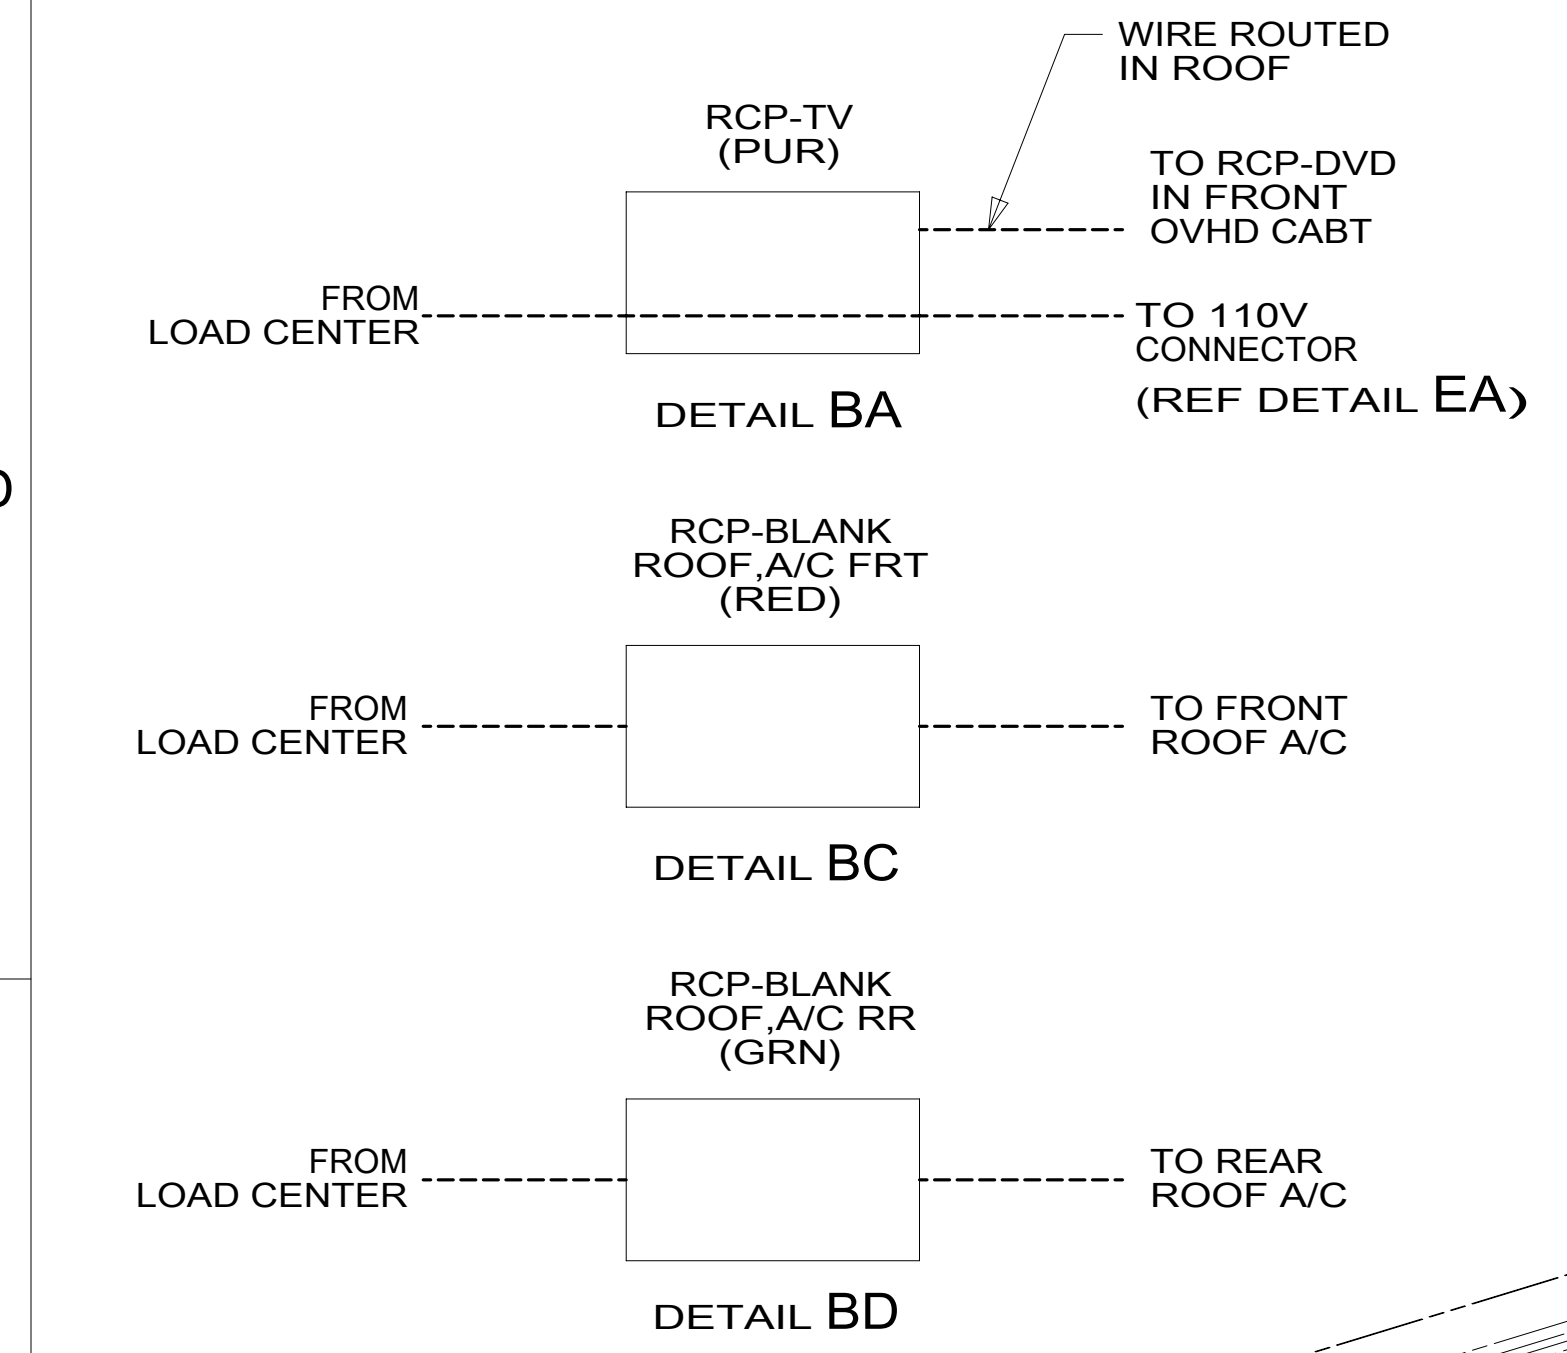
WIRE ROUTED
IN ROOF

RCP-TV
(PUR)

TO RCP-DVD
IN FRONT
OVHD CABT

FROM
LOAD CENTER

TO 110V
CONNECTOR
(REF DETAIL EA)

DETAIL BA

RCP-BLANK
ROOF,A/C FRT
(RED)

FROM
LOAD CENTER

TO FRONT
ROOF A/C

DETAIL BC

RCP-BLANK
ROOF,A/C RR
(GRN)

FROM
LOAD CENTER

TO REAR
ROOF A/C

DETAIL BD